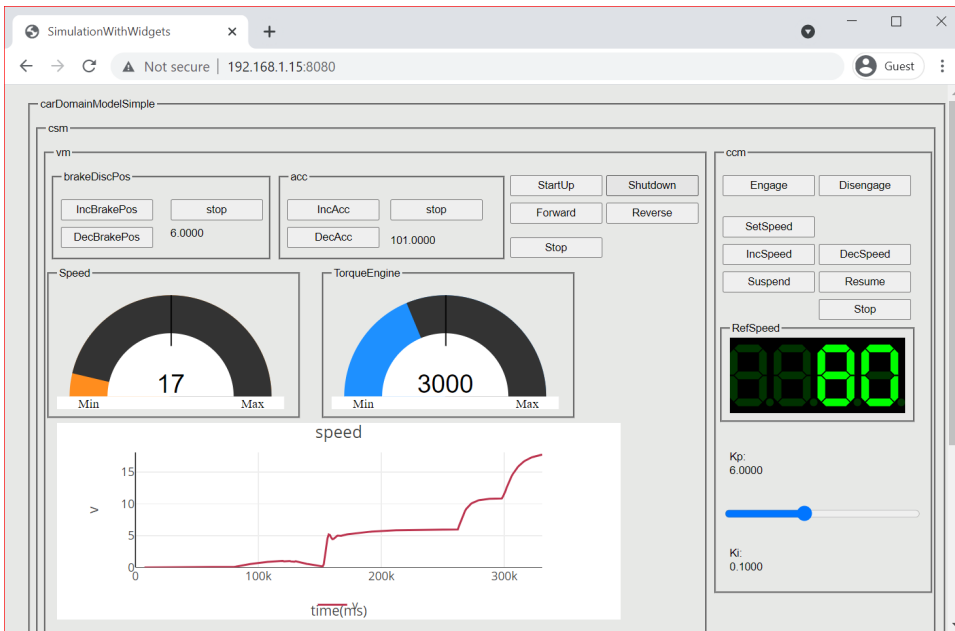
SimulationWithWidgets ×
+
Not secure | 192.168.1.15:8080
Guest

carDomainModelSimple
csm
vm
brakeDiscPos
IncBrakePos
stop
DecBrakePos
6.0000
acc
IncAcc
stop
DecAcc
101.0000
StartUp
Shutdown
Forward
Reverse
Stop
Speed
17
Min
Max
TorqueEngine
3000
Min
Max
speed
15
10
5
0
v
0
100k
200k
300k
time(ms)
v
ccm
Engage
Disengage
SetSpeed
IncSpeed
DecSpeed
Suspend
Resume
Stop
RefSpeed
80
Kp:
6.0000
Ki:
0.1000